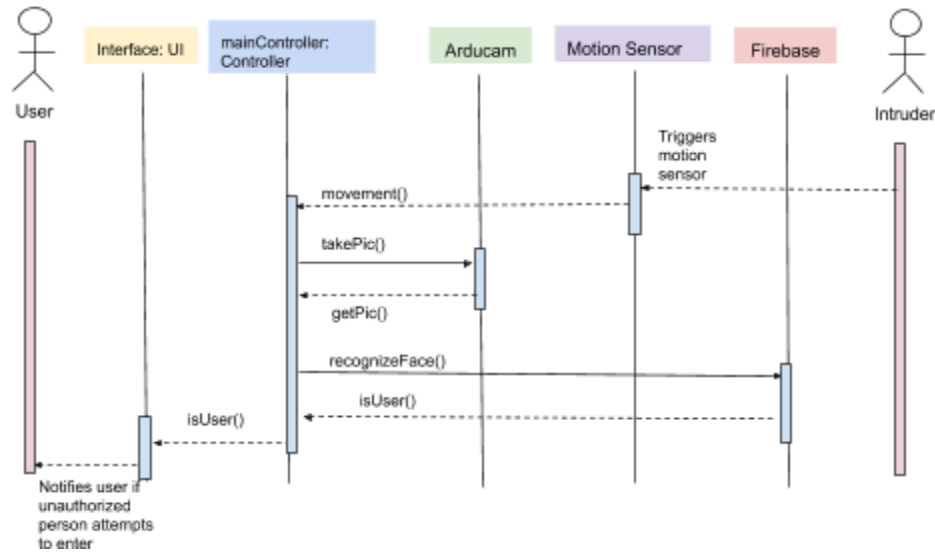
User

Interface: UI

mainController: Controller

Arducam

Motion Sensor

Firebase

Intruder

Triggers motion sensor

movement()

takePic()

getPic()

recognizeFace()

isUser()

isUser()

Notifies user if unauthorized person attempts to enter